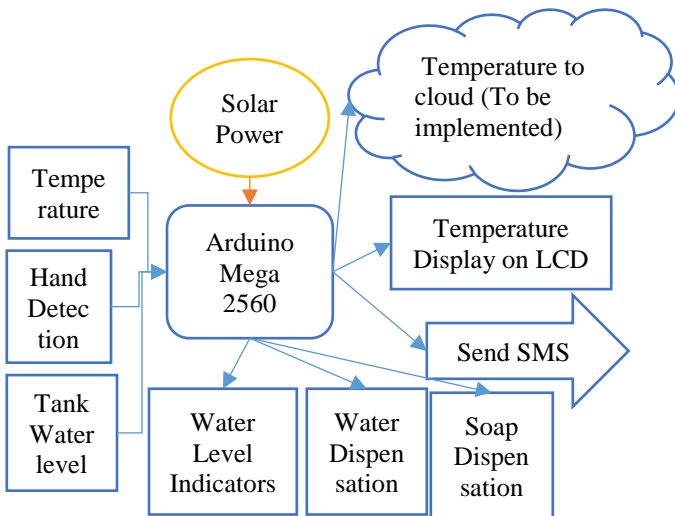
Solar Power

Temperature to cloud (To be implemented)

Tempe rature

Hand Detec tion

Tank Water level

Arduino Mega 2560

Temperature Display on LCD

Send SMS

Water Level Indicators

Water Dispen sation

Soap Dispen sation